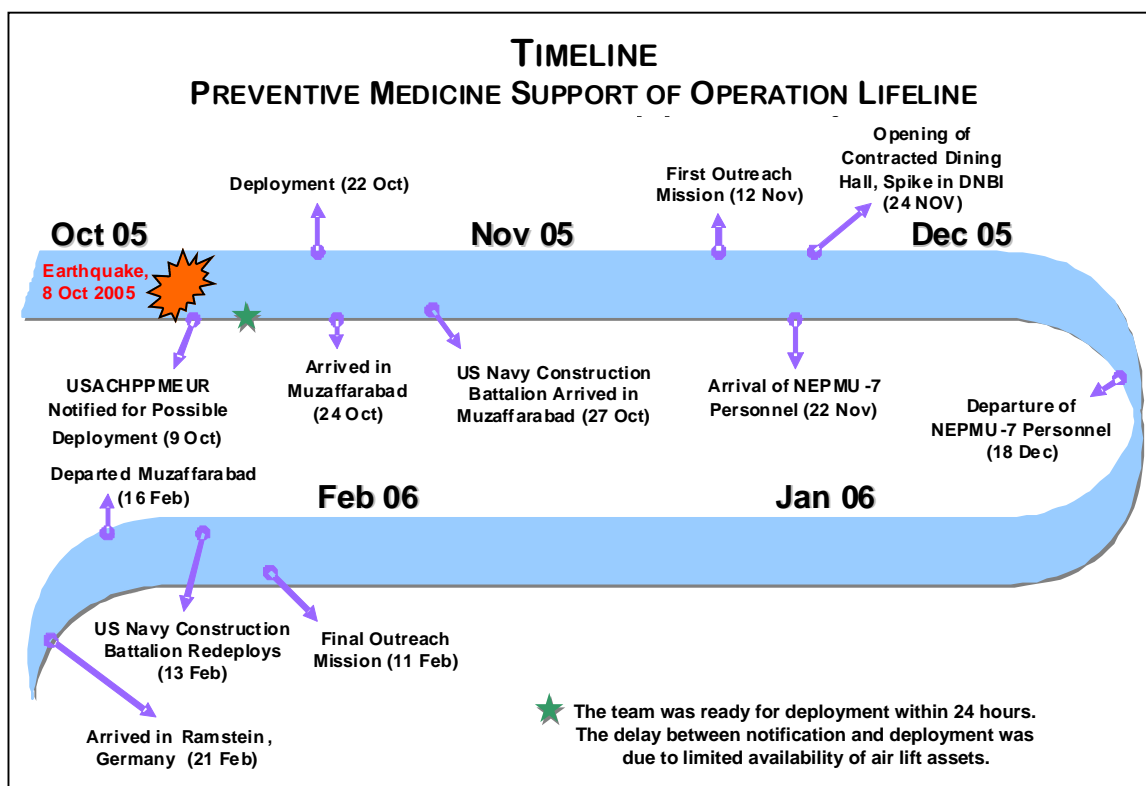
TIMELINE
PREVENTIVE MEDICINE SUPPORT OF OPERATION LIFELINE

Oct 05

Nov 05

Dec 05

Deployment (22 Oct)

First Outreach Mission (12 Nov)

Opening of Contracted Dining Hall, Spike in DNBI (24 NOV)

Earthquake, 8 Oct 2005

USACHPPMEUR Notified for Possible Deployment (9 Oct)

Arrived in Muzaffarabad (24 Oct)

US Navy Construction Battalion Arrived in Muzaffarabad (27 Oct)

Arrival of NEPMU-7 Personnel (22 Nov)

Departure of NEPMU-7 Personnel (18 Dec)

Departed Muzaffarabad (16 Feb)

Feb 06

Jan 06

US Navy Construction Battalion Redeploys (13 Feb)

Final Outreach Mission (11 Feb)

Arrived in Ramstein, Germany (21 Feb)

The team was ready for deployment within 24 hours. The delay between notification and deployment was due to limited availability of air lift assets.